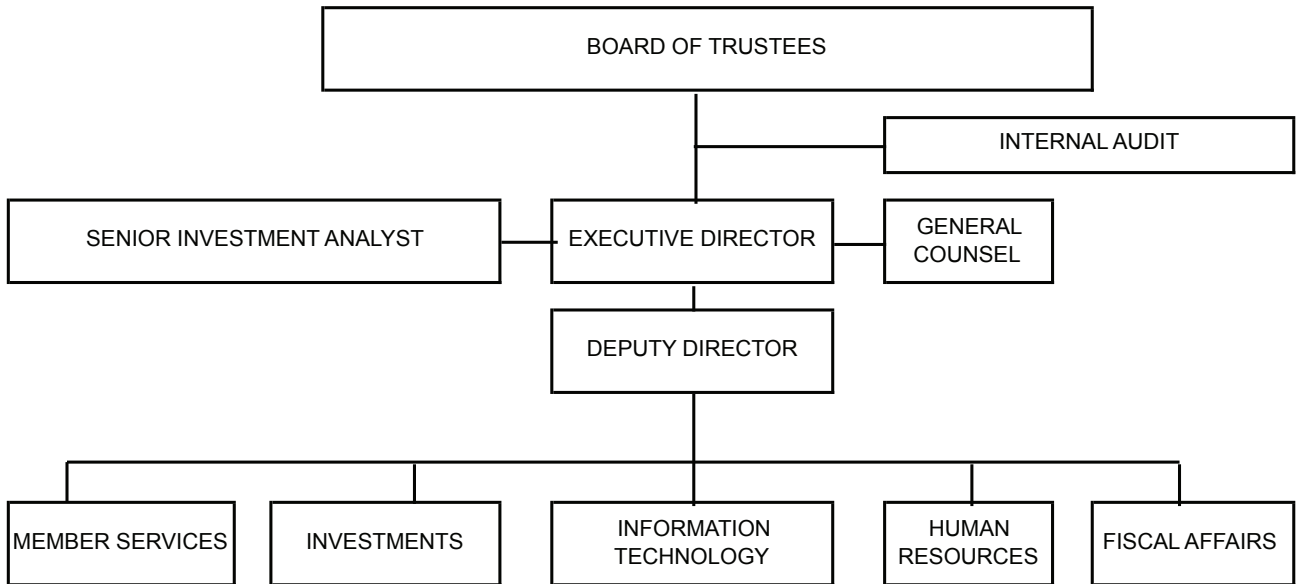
BOARD OF TRUSTEES

INTERNAL AUDIT

SENIOR INVESTMENT ANALYST

EXECUTIVE DIRECTOR

GENERAL COUNSEL

DEPUTY DIRECTOR

MEMBER SERVICES

INVESTMENTS

INFORMATION TECHNOLOGY

HUMAN RESOURCES

FISCAL AFFAIRS